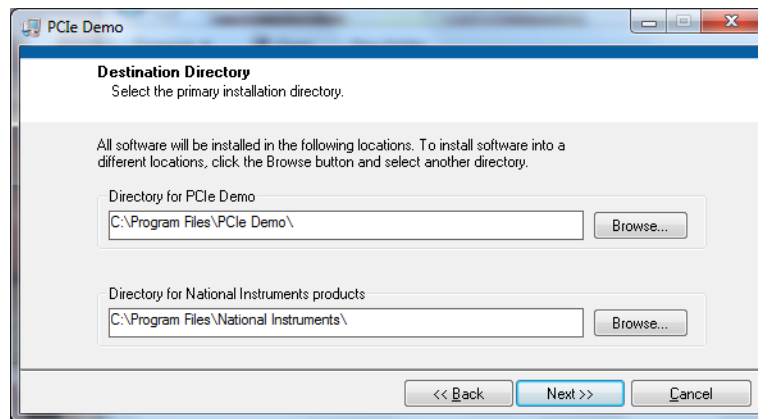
PCIe Demo

Destination Directory
Select the primary installation directory.

All software will be installed in the following locations. To install software into a different locations, click the Browse button and select another directory.

Directory for PCIe Demo
C:\Program Files\PCIe Demo\
Browse...

Directory for National Instruments products
C:\Program Files\National Instruments\
Browse...

<< Back
Next >>
Cancel